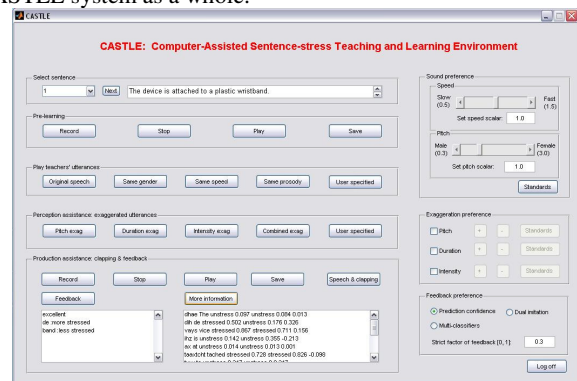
ASTLE system as a whole.

CASTLE

CASTLE: Computer-Assisted Sentence-stress Teaching and Learning Environment

Select sentence
1
Next
The device is attached to a plastic wristband.

Pre-learning
Record
Stop
Play
Save

Play teachers' utterances
Original speech
Same gender
Same speed
Same prosody
User specified

Perception assistance: exaggerated utterances
Pitch exag
Duration exag
Intensity exag
Combined exag
User specified

Production assistance: clapping & feedback
Record
Stop
Play
Save
Speech & clapping
Feedback
More information

excellent
de more stressed
band: less stressed

dhax The unstress 0.097 unstress 0.084 0.013
dih de stressed 0.502 unstress 0.176 0.326
vays vice stressed 0.867 stressed 0.711 0.156
ihz is unstress 0.142 unstress 0.355 -0.213
ax at unstress 0.014 unstress 0.013 0.001
taechdt tached stressed 0.728 stressed 0.826 -0.098
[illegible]

Sound preference
Speed
Slow (0.5)
Fast (1.5)
Set speed scalar: 1.0
Pitch
Male (0.3)
Female (3.0)
Set pitch scalar: 1.0
Standards

Exaggeration preference
Pitch
+
-
Standards
Duration
+
-
Standards
Intensity
+
-
Standards

Feedback preference
Prediction confidence
Dual imitation
Multi-classifiers
Strict factor of feedback [0, 1]
0.3

Log off